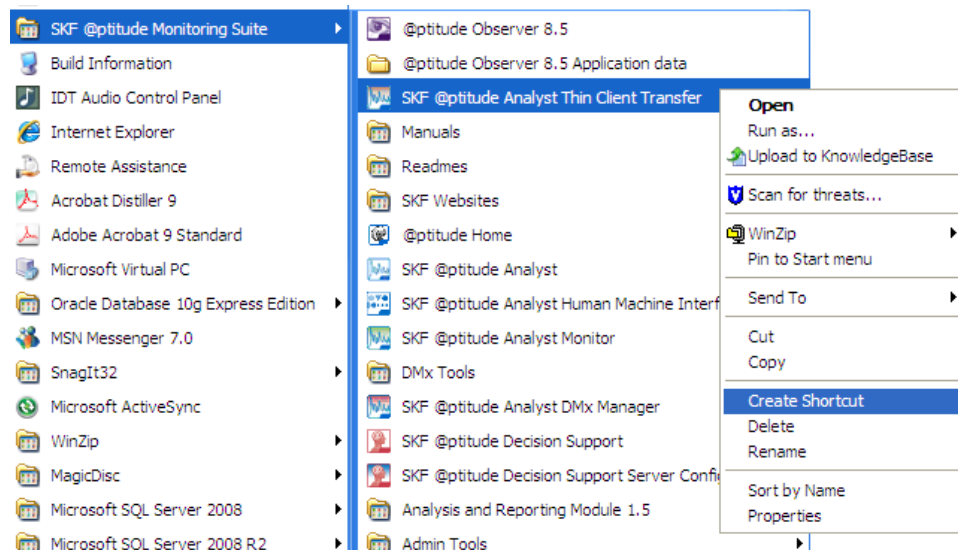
SKF @ptitude Monitoring Suite
Build Information
IDT Audio Control Panel
Internet Explorer
Remote Assistance
Acrobat Distiller 9
Adobe Acrobat 9 Standard
Microsoft Virtual PC
Oracle Database 10g Express Edition
MSN Messenger 7.0
SnagIt32
Microsoft ActiveSync
WinZip
MagicDisc
Microsoft SQL Server 2008
Microsoft SQL Server 2008 R2

@ptitude Observer 8.5
@ptitude Observer 8.5 Application data
SKF @ptitude Analyst Thin Client Transfer
Manuals
Readmes
SKF Websites
@ptitude Home
SKF @ptitude Analyst
SKF @ptitude Analyst Human Machine Interf
SKF @ptitude Analyst Monitor
DMx Tools
SKF @ptitude Analyst DMx Manager
SKF @ptitude Decision Support
SKF @ptitude Decision Support Server Confi
Analysis and Reporting Module 1.5
Admin Tools

Open
Run as...
Upload to KnowledgeBase
Scan for threats...
WinZip
Pin to Start menu
Send To
Cut
Copy
Create Shortcut
Delete
Rename
Sort by Name
Properties